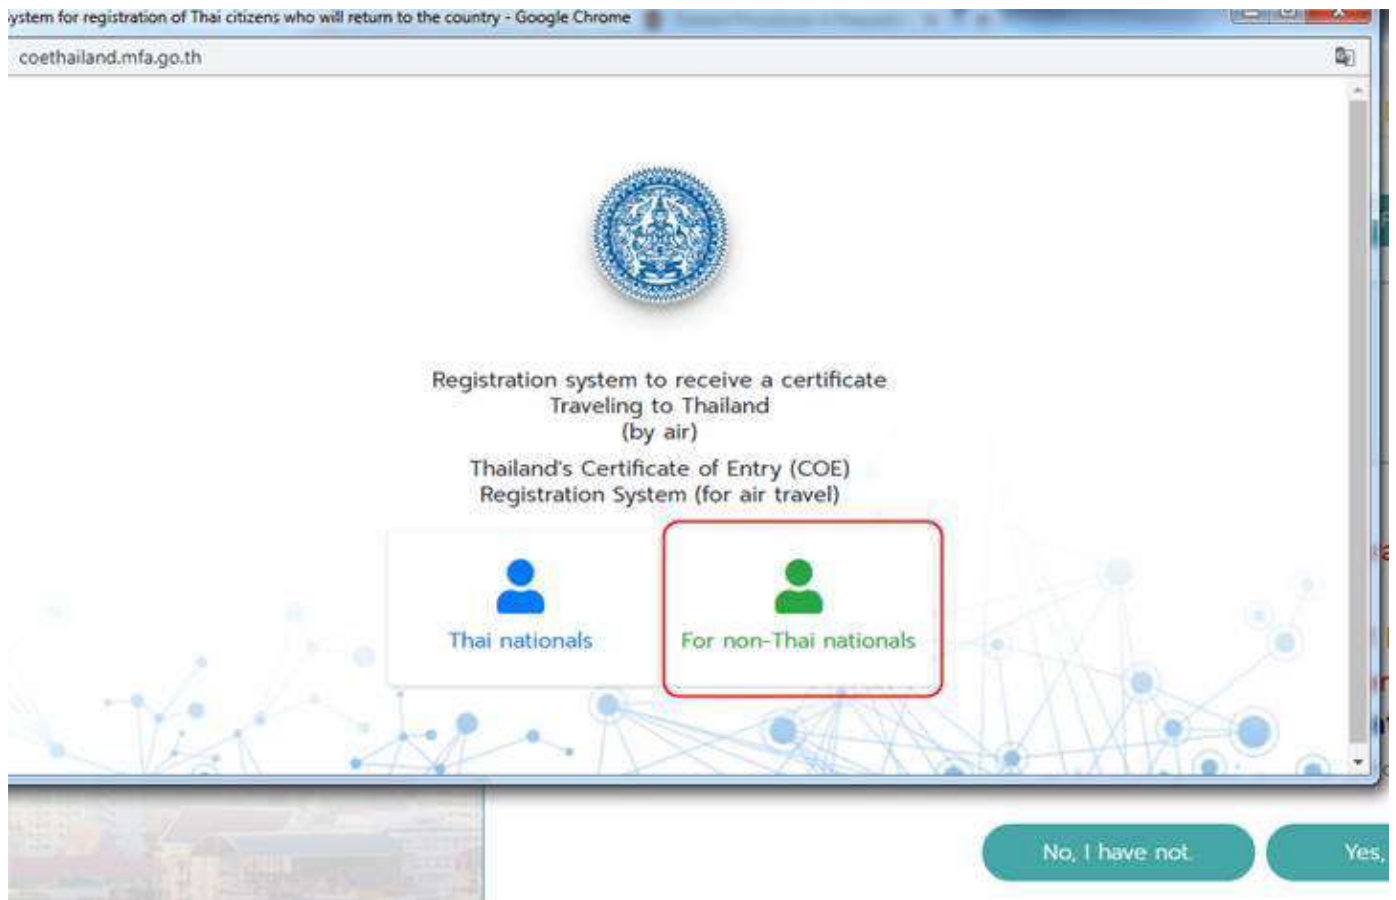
ystem for registration of Thai citizens who will return to the country - Google Chrome

coethailand.mfa.go.th

Registration system to receive a certificate
Traveling to Thailand
(by air)

Thailand's Certificate of Entry (COE)
Registration System (for air travel)

Thai nationals

For non-Thai nationals

No, I have not

Yes,